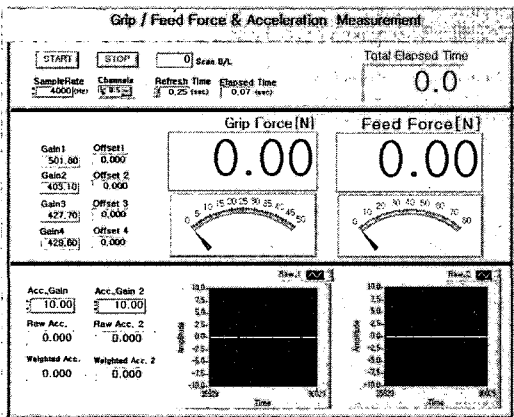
Grip / Feed Force & Acceleration Measurement

START
STOP
0 Scan B/L
Total Elapsed Time
0.0

SampleRate
4000 (Hz)
Channels
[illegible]
Refresh Time
0.25 (sec)
Elapsed Time
0.07 (sec)

Grip Force [N]
Feed Force [N]

Gain1
501.60
Offset1
0.000
Gain2
405.10
Offset 2
0.000
Gain3
427.70
Offset 3
0.000
Gain4
428.60
Offset 4
0.000

0.00
0.00

0 5 10 15 20 25 30 35 40 45 50
0 10 20 30 40 50 60 70 80

Acc. Gain
10.00
Acc. Gain 2
10.00
Raw Acc.
0.000
Raw Acc. 2
0.000
Weighted Acc.
0.000
Weighted Acc. 2
0.000

Raw 1
10.0
7.5
5.0
2.5
0.0
-2.5
-5.0
-7.5
-10.0
Amplitude
Time

Raw 2
10.0
7.5
5.0
2.5
0.0
-2.5
-5.0
-7.5
-10.0
Amplitude
Time